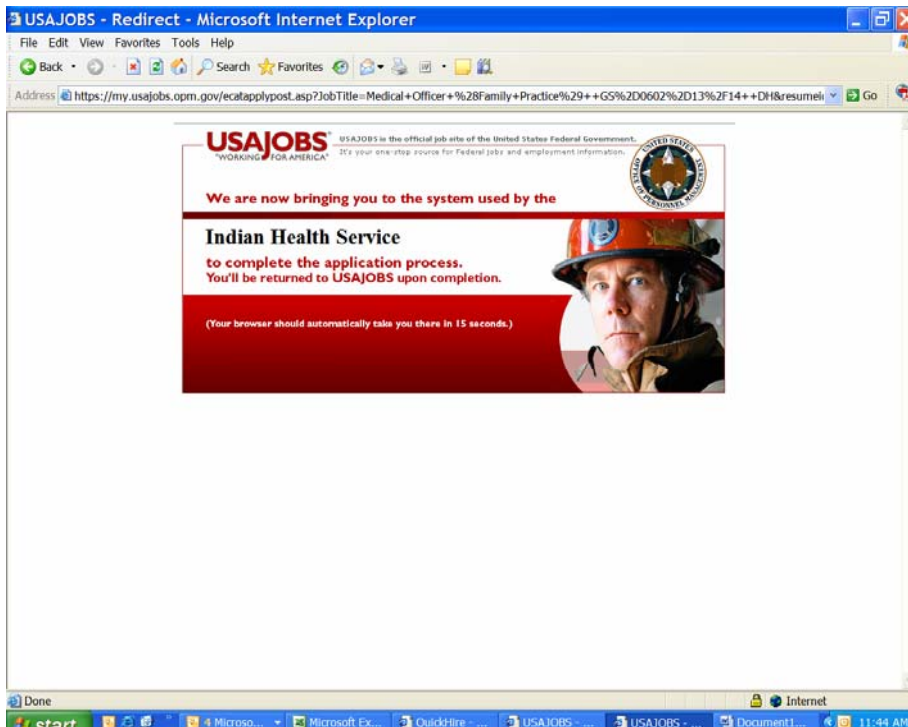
USAJOBS - Redirect - Microsoft Internet Explorer

File Edit View Favorites Tools Help

Back Search Favorites

Address https://my.usajobs.opm.gov/ecatapplypost.asp?JobTitle=Medical+Officer+%28Family+Practice%29++GS%2D0602%2D13%2F14++DH&resumei Go

USAJOBS "WORKING FOR AMERICA"

USAJOBS is the official job site of the United States Federal Government. It's your one-stop source for Federal jobs and employment information.

UNITED STATES OFFICE OF PERSONNEL MANAGEMENT

We are now bringing you to the system used by the

Indian Health Service

to complete the application process.
You'll be returned to USAJOBS upon completion.

(Your browser should automatically take you there in 15 seconds.)

Done

Internet

start 4 Microso... Microsoft Ex... QuickHire - ... USAJOBS - ... USAJOBS - ... Document1... 11:44 AM